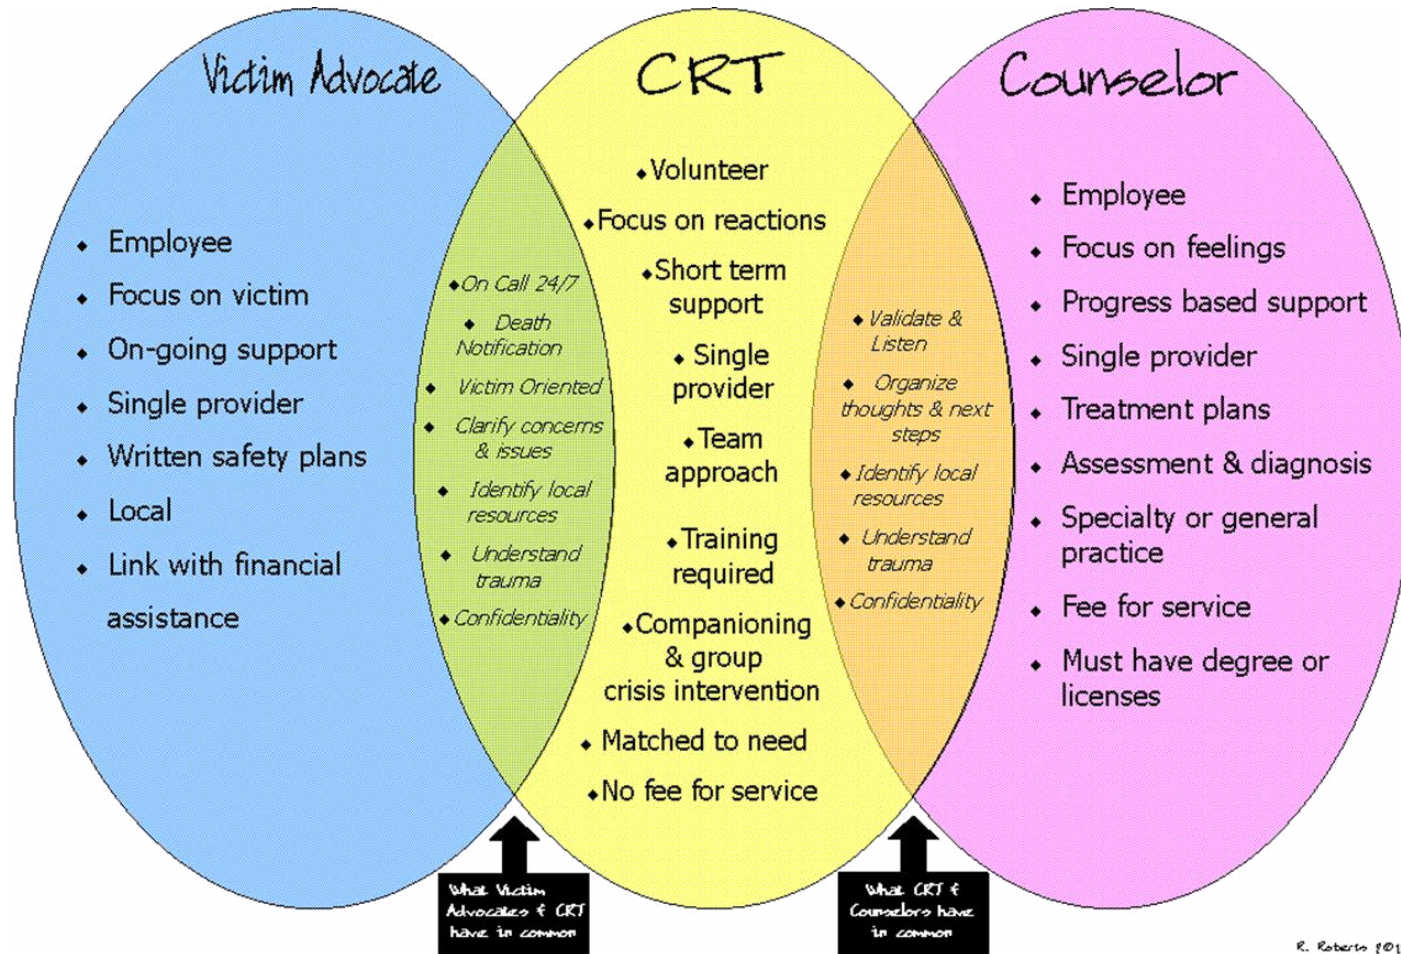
Victim Advocate

CRT

Counselor

- Employee
- Focus on victim
- On-going support
- Single provider
- Written safety plans
- Local
- Link with financial assistance

- On Call 24/7
- Death Notification
- Victim Oriented
- Clarify concerns & issues
- Identify local resources
- Understand trauma
- Confidentiality

- Volunteer
- Focus on reactions
- Short term support
- Single provider
- Team approach
- Training required
- Companioning & group crisis intervention
- Matched to need
- No fee for service

- Validate & Listen
- Organize thoughts & next steps
- Identify local resources
- Understand trauma
- Confidentiality

- Employee
- Focus on feelings
- Progress based support
- Single provider
- Treatment plans
- Assessment & diagnosis
- Specialty or general practice
- Fee for service
- Must have degree or licenses

What Victim Advocates & CRT have in common

What CRT & Counselors have in common

R. Roberts 201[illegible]